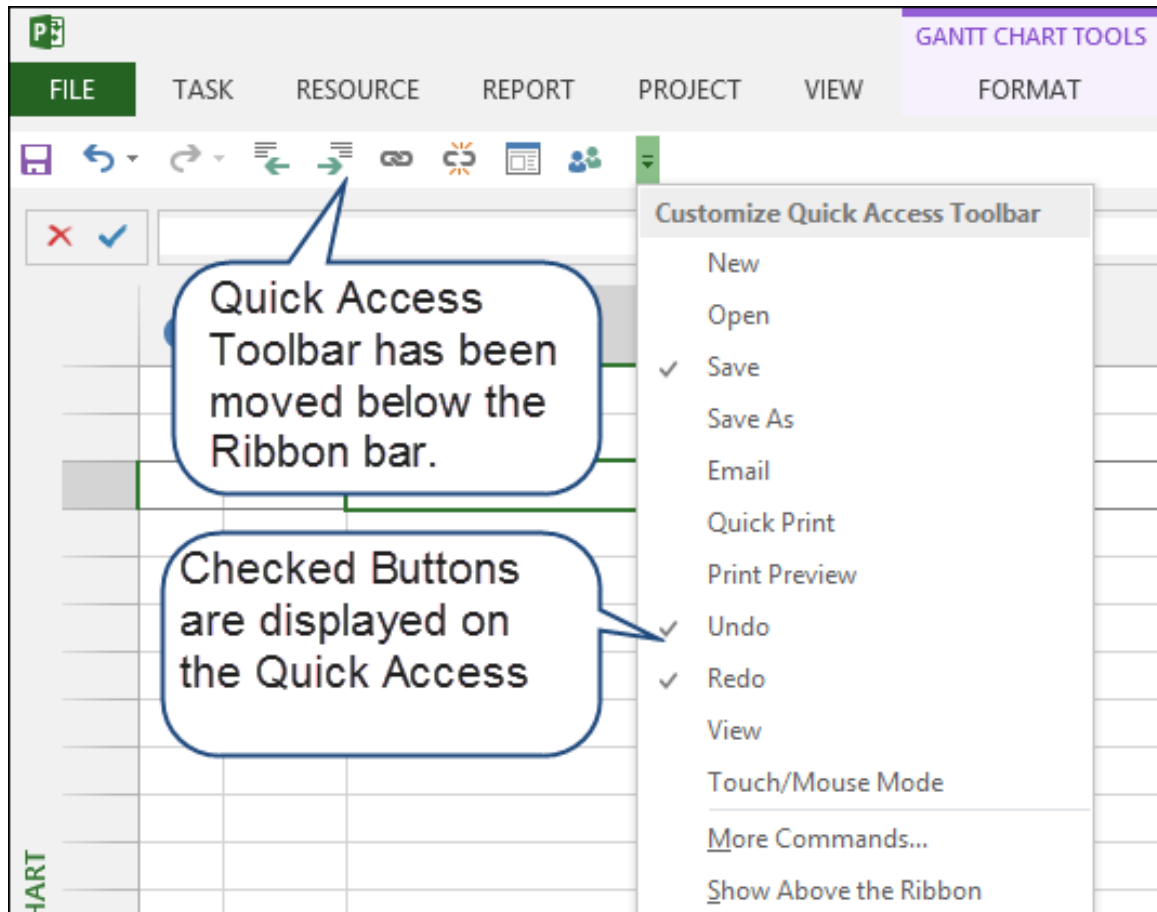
GANTT CHART TOOLS

FILE TASK RESOURCE REPORT PROJECT VIEW FORMAT

Customize Quick Access Toolbar

New
Open
Save
Save As
Email
Quick Print
Print Preview
Undo
Redo
View
Touch/Mouse Mode
More Commands...
Show Above the Ribbon

Quick Access Toolbar has been moved below the Ribbon bar.

Checked Buttons are displayed on the Quick Access

HART